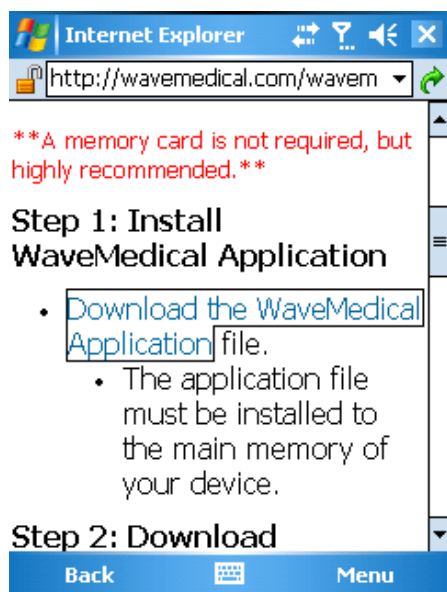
Internet Explorer

http://wavemedical.com/wavem

**A memory card is not required, but highly recommended.**

Step 1: Install WaveMedical Application

- Download the WaveMedical Application file.
  - The application file must be installed to the main memory of your device.

Step 2: Download

Back

Menu